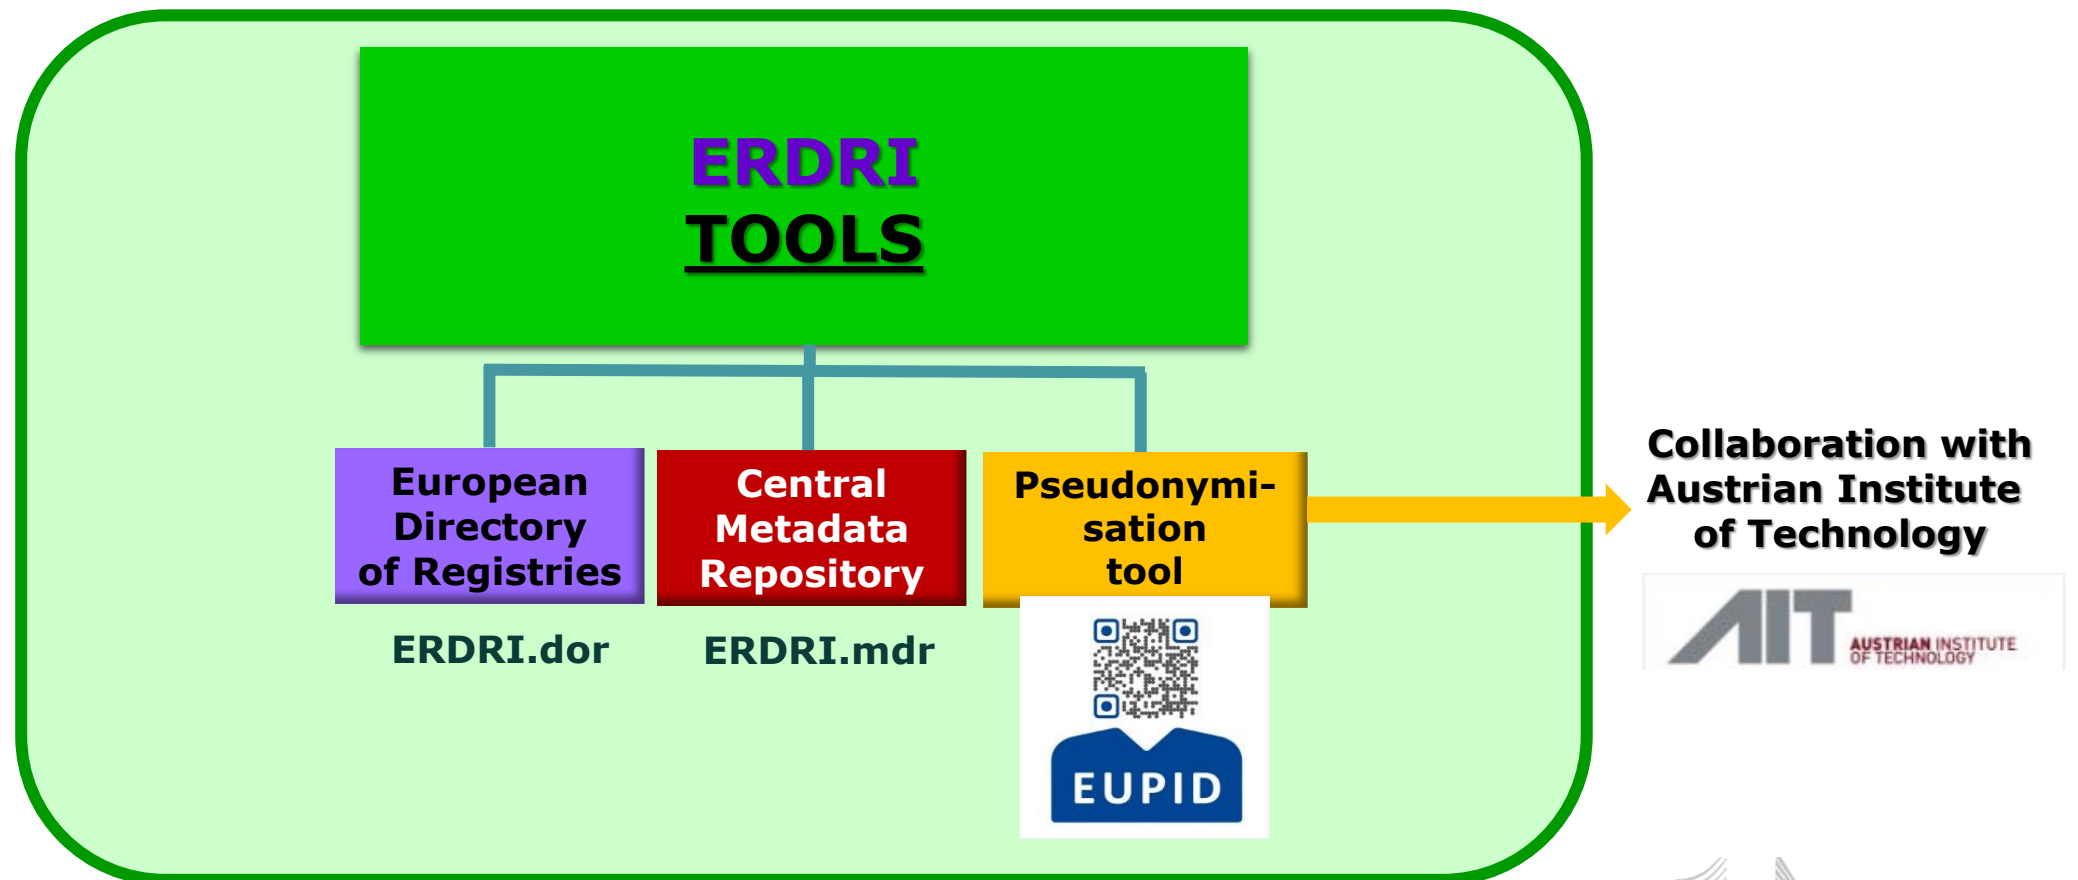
ERDRI
TOOLS

European Directory of Registries

ERDRI.dor

Central Metadata Repository

ERDRI.mdr

Pseudonymisation tool

EUPID

Collaboration with Austrian Institute of Technology

AIT AUSTRIAN INSTITUTE OF TECHNOLOGY